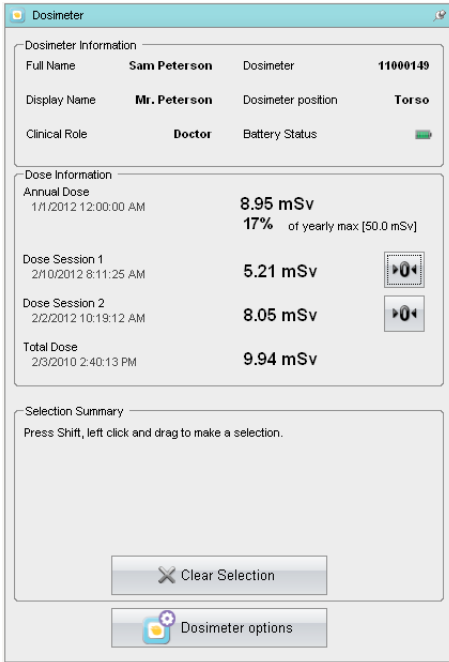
Dosimeter

Dosimeter Information

Full Name Sam Peterson
Dosimeter 11000149

Display Name Mr. Peterson
Dosimeter position Torso

Clinical Role Doctor
Battery Status

Dose Information

Annual Dose
1/1/2012 12:00:00 AM
8.95 mSv
17% of yearly max [50.0 mSv]

Dose Session 1
2/10/2012 8:11:25 AM
5.21 mSv

Dose Session 2
2/2/2012 10:19:12 AM
8.05 mSv

Total Dose
2/3/2010 2:40:13 PM
9.94 mSv

Selection Summary

Press Shift, left click and drag to make a selection.

Clear Selection

Dosimeter options